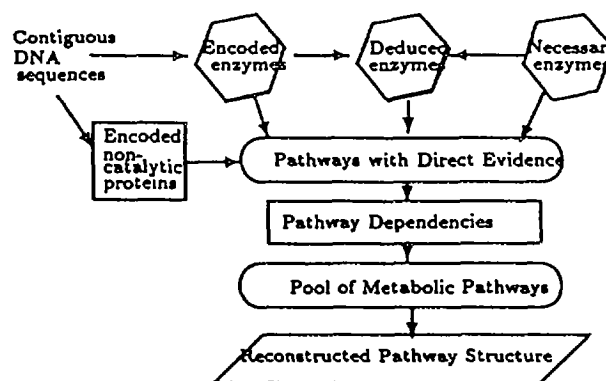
Contiguous DNA sequences

Encoded enzymes

Deduced enzymes

Necessary enzymes

Encoded non-catalytic proteins

Pathways with Direct Evidence

Pathway Dependencies

Pool of Metabolic Pathways

Reconstructed Pathway Structure